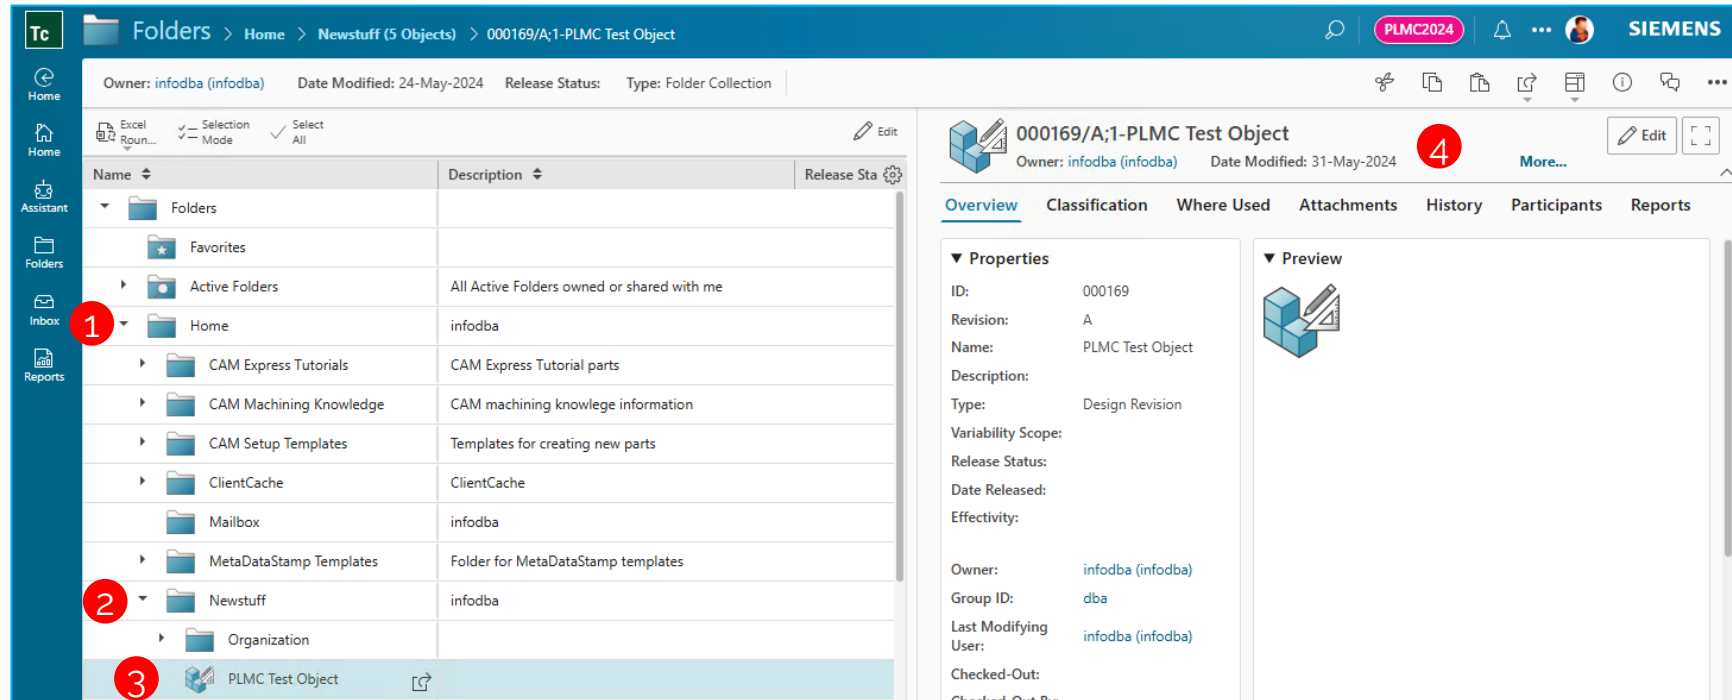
Tc Folders > Home > Newstuff (5 Objects) > 000169/A;1-PLMC Test Object

PLMC2024 ··· SIEMENS

Home

Home

Assistant

Folders

Inbox

Reports

Owner: infodba (infodba) Date Modified: 24-May-2024 Release Status: Type: Folder Collection

Excel Roun... Selection Mode Select All Edit

| Name | Description | Release Sta |
|---|---|---|
| Folders | | |
| Favorites | | |
| Active Folders | All Active Folders owned or shared with me | |
| Home | infodba | |
| CAM Express Tutorials | CAM Express Tutorial parts | |
| CAM Machining Knowledge | CAM machining knowlege information | |
| CAM Setup Templates | Templates for creating new parts | |
| ClientCache | ClientCache | |
| Mailbox | infodba | |
| MetaDataStamp Templates | Folder for MetaDataStamp templates | |
| Newstuff | infodba | |
| Organization | | |
| PLMC Test Object | | |

1

2

3

000169/A;1-PLMC Test Object
Owner: infodba (infodba) Date Modified: 31-May-2024

4

More...

Edit

Overview Classification Where Used Attachments History Participants Reports

Properties

ID: 000169
Revision: A
Name: PLMC Test Object
Description:
Type: Design Revision
Variability Scope:
Release Status:
Date Released:
Effectivity:

Owner: infodba (infodba)
Group ID: dba
Last Modifying User: infodba (infodba)
Checked-Out:
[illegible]

Preview